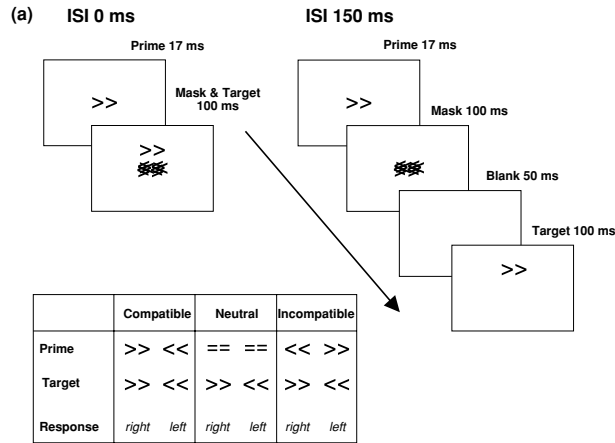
(a) ISI 0 ms

Prime 17 ms

>>

Mask & Target 100 ms

>>

ISI 150 ms

Prime 17 ms

>>

Mask 100 ms

Blank 50 ms

Target 100 ms

>>

| | Compatible | | Neutral | | Incompatible | |
|---|---|---|---|---|---|---|
| Prime | >> | << | == | == | << | >> |
| Target | >> | << | >> | << | >> | << |
| Response | *right* | *left* | *right* | *left* | *right* | *left* |